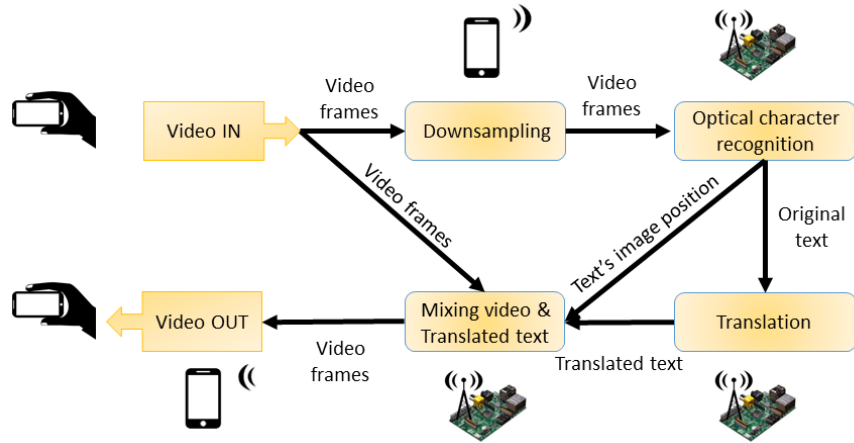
Video IN

Video frames

Downsampling

Video frames

Optical character recognition

Video frames

Text's image position

Original text

Video OUT

Mixing video & Translated text

Translation

Video frames

Translated text